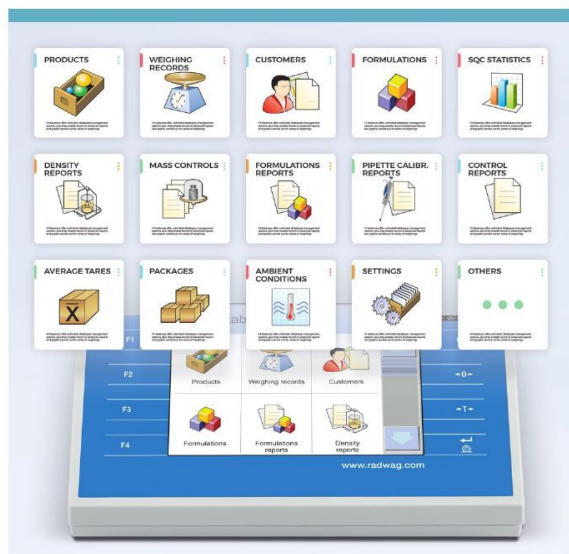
PRODUCTS

WEIGHING RECORDS

CUSTOMERS

FORMULATIONS

SQC STATISTICS

DENSITY REPORTS

MASS CONTROLS

FORMULATIONS REPORTS

PIPETTE CALIBR. REPORTS

CONTROL REPORTS

AVERAGE TARES

PACKAGES

AMBIENT CONDITIONS

SETTINGS

OTHERS

F1

F2

F3

F4

Products

Weighing records

Customers

Formulations

Formulations reports

Density reports

→0←

→T←

www.radwag.com